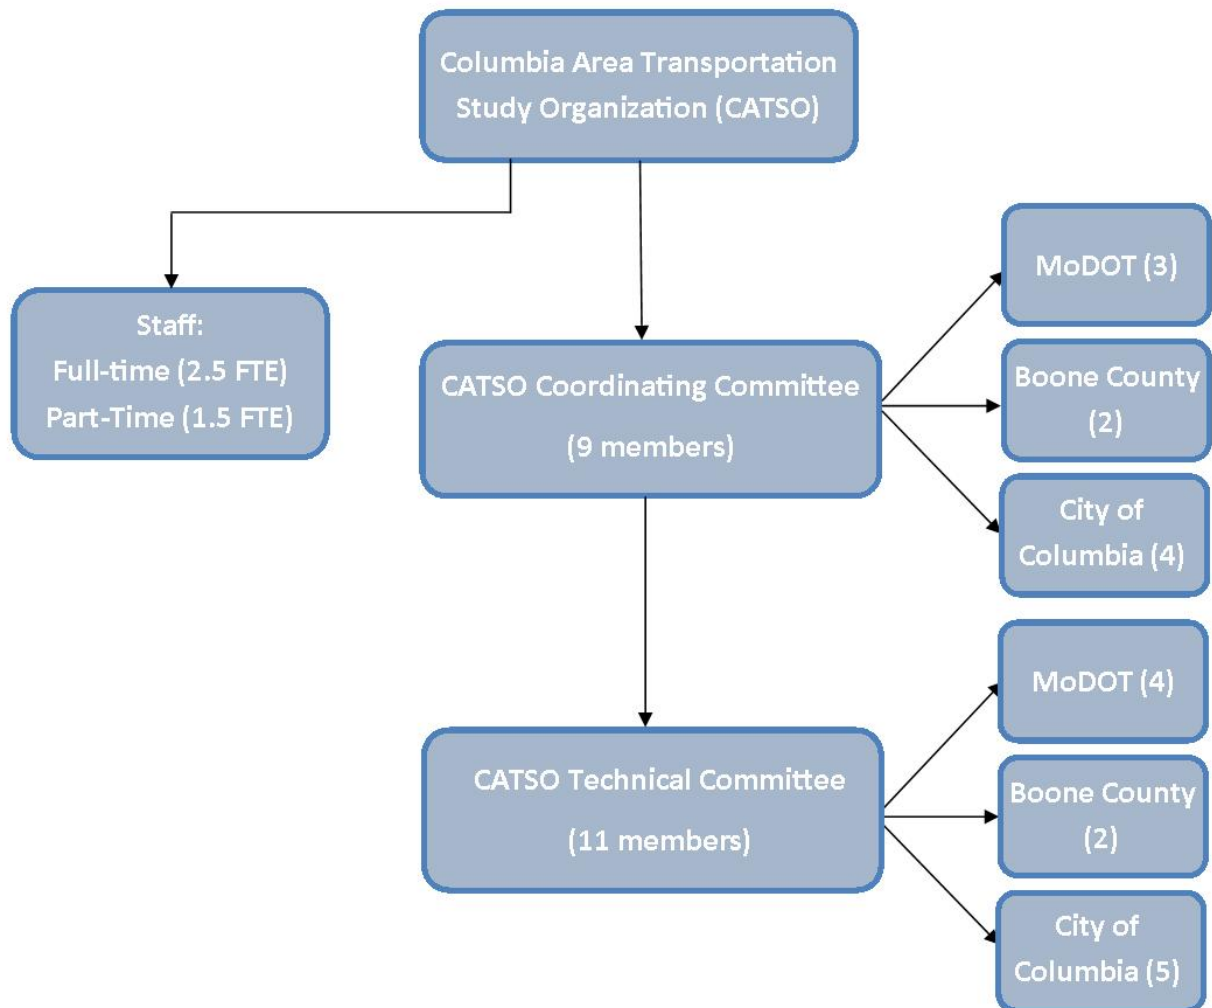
Columbia Area Transportation Study Organization (CATSO)

Staff:
Full-time (2.5 FTE)
Part-Time (1.5 FTE)

CATSO Coordinating Committee
(9 members)

MoDOT (3)

Boone County (2)

City of Columbia (4)

CATSO Technical Committee
(11 members)

MoDOT (4)

Boone County (2)

City of Columbia (5)